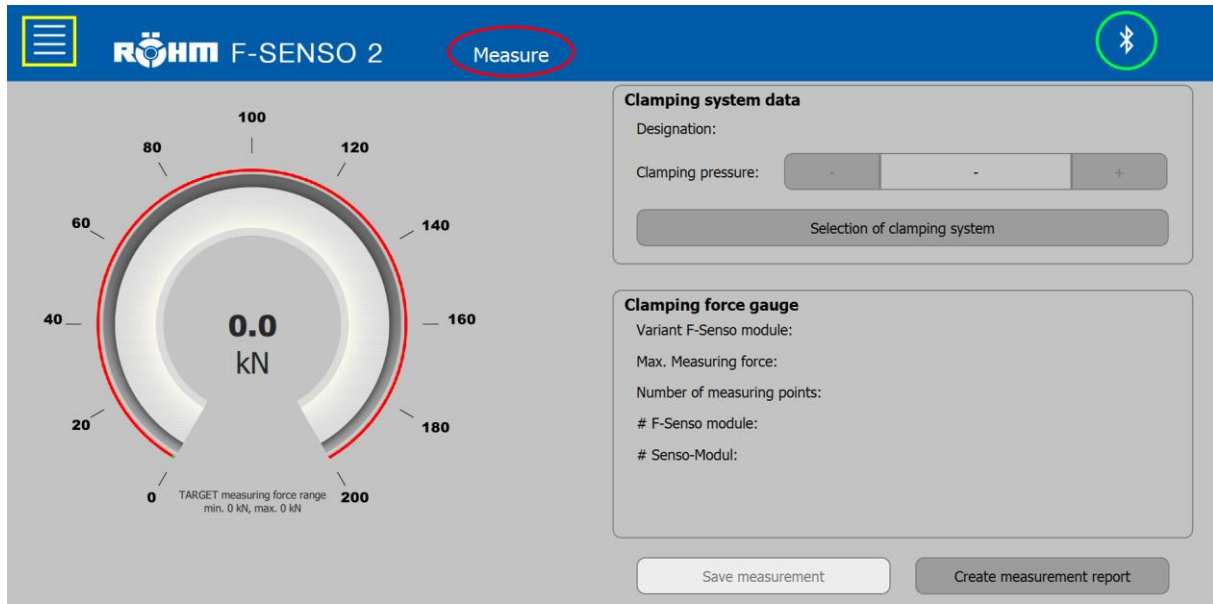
RÖHM F-SENSO 2

Measure

100
80
120
60
140
40
160
20
180
0
200

0.0
kN

TARGET measuring force range
min. 0 kN, max. 0 kN

Clamping system data

Designation:

Clamping pressure: - - +

Selection of clamping system

Clamping force gauge

Variant F-Senso module:

Max. Measuring force:

Number of measuring points:

# F-Senso module:

# Senso-Modul:

Save measurement

Create measurement report